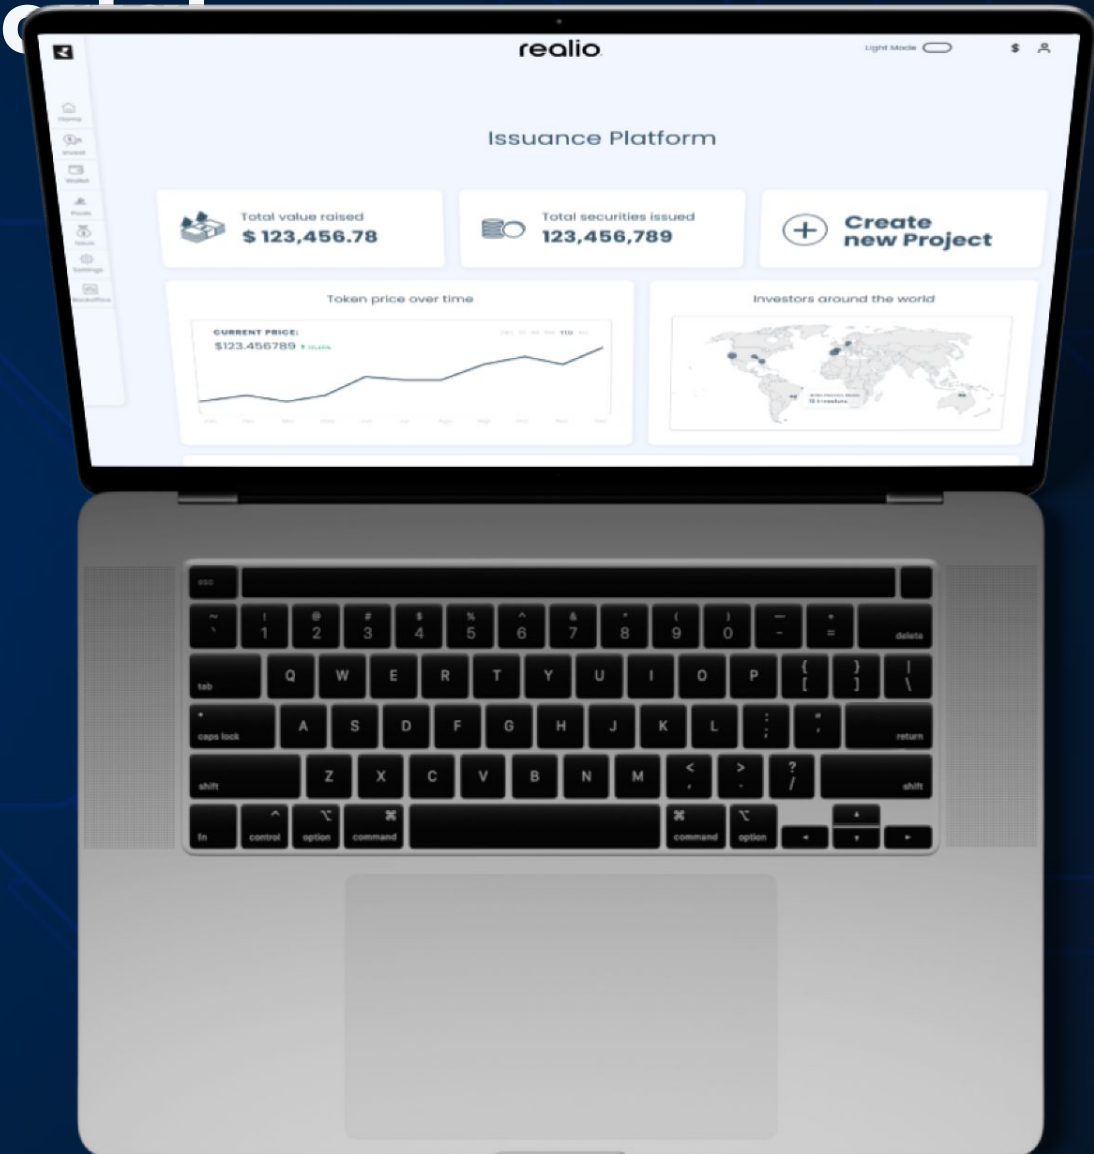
realio

Light Mode

$

Home

Invest

Wallet

Pools

Issue

Settings

Backoffice

Issuance Platform

Total value raised
$ 123,456.78

Total securities issued
123,456,789

Create new Project

Token price over time

CURRENT PRICE:
$123.456789

YTD

Investors around the world

esc

~
`

!
1

@
2

#
3

$
4

%
5

^
6

&
7

*
8

(
9

)
0

—
-

+
=

delete

tab

Q

W

E

R

T

Y

U

I

O

P

{
[

}
]

|
\

caps lock

A

S

D

F

G

H

J

K

L

:
;

"
'

return

shift

Z

X

C

V

B

N

M

<
,

>
.

?
/

shift

fn

^
control

⌥
option

⌘
command

⌘
command

⌥
option